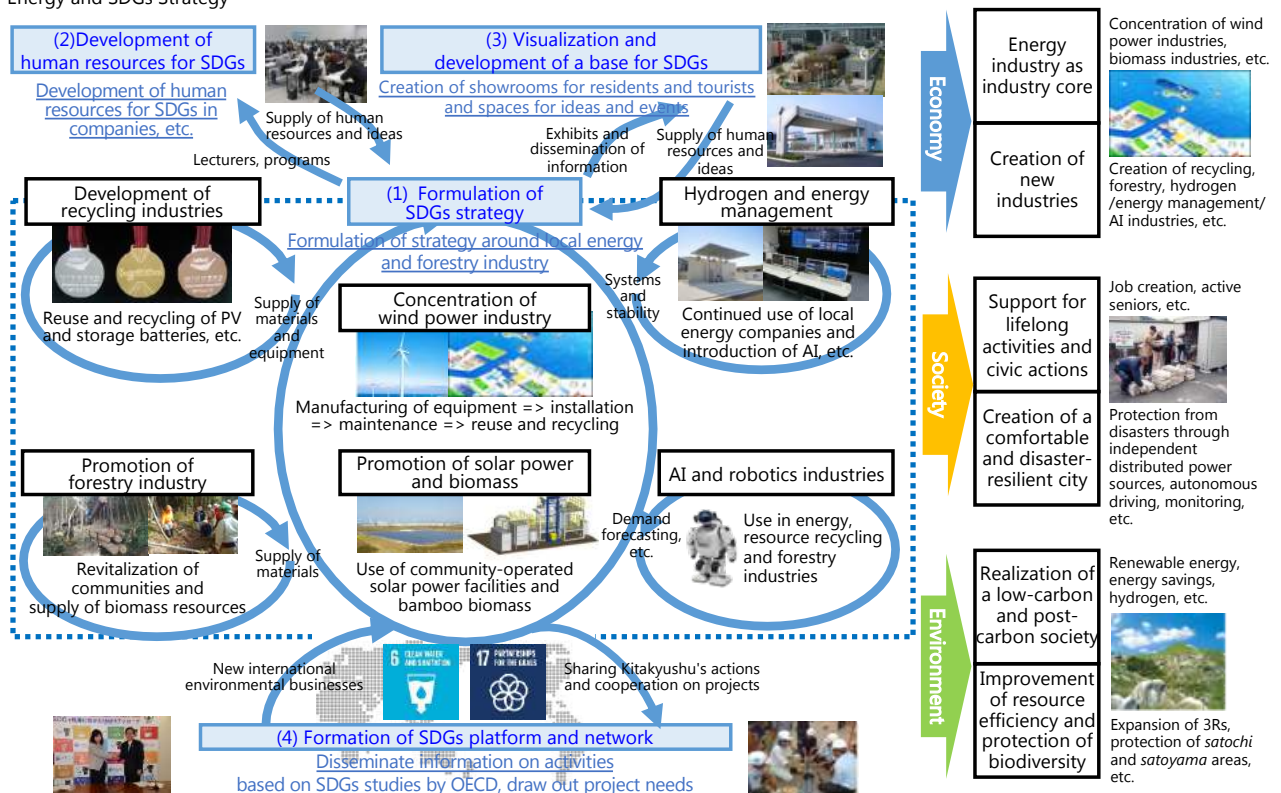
Energy and SDGs Strategy

(2)Development of human resources for SDGs

Development of human resources for SDGs in companies, etc.

Supply of human resources and ideas

Lecturers, programs

(3) Visualization and development of a base for SDGs

Creation of showrooms for residents and tourists and spaces for ideas and events

Exhibits and dissemination of information

Supply of human resources and ideas

(1) Formulation of SDGs strategy

Formulation of strategy around local energy and forestry industry

Development of recycling industries

Reuse and recycling of PV and storage batteries, etc.

Supply of materials and equipment

Hydrogen and energy management

Systems and stability

Continued use of local energy companies and introduction of AI, etc.

Concentration of wind power industry

Manufacturing of equipment => installation => maintenance => reuse and recycling

Promotion of forestry industry

Revitalization of communities and supply of biomass resources

Supply of materials

Promotion of solar power and biomass

Use of community-operated solar power facilities and bamboo biomass

AI and robotics industries

Demand forecasting, etc.

Use in energy, resource recycling and forestry industries

New international environmental businesses

Sharing Kitakyushu's actions and cooperation on projects

6 CLEAN WATER AND SANITATION

17 PARTNERSHIPS FOR THE GOALS

(4) Formation of SDGs platform and network

Disseminate information on activities based on SDGs studies by OECD, draw out project needs

Economy

Energy industry as industry core

Creation of new industries

Concentration of wind power industries, biomass industries, etc.

Creation of recycling, forestry, hydrogen /energy management/ AI industries, etc.

Society

Support for lifelong activities and civic actions

Creation of a comfortable and disaster-resilient city

Job creation, active seniors, etc.

Protection from disasters through independent distributed power sources, autonomous driving, monitoring, etc.

Environment

Realization of a low-carbon and post-carbon society

Improvement of resource efficiency and protection of biodiversity

Renewable energy, energy savings, hydrogen, etc.

Expansion of 3Rs, protection of satochi and satoyama areas, etc.